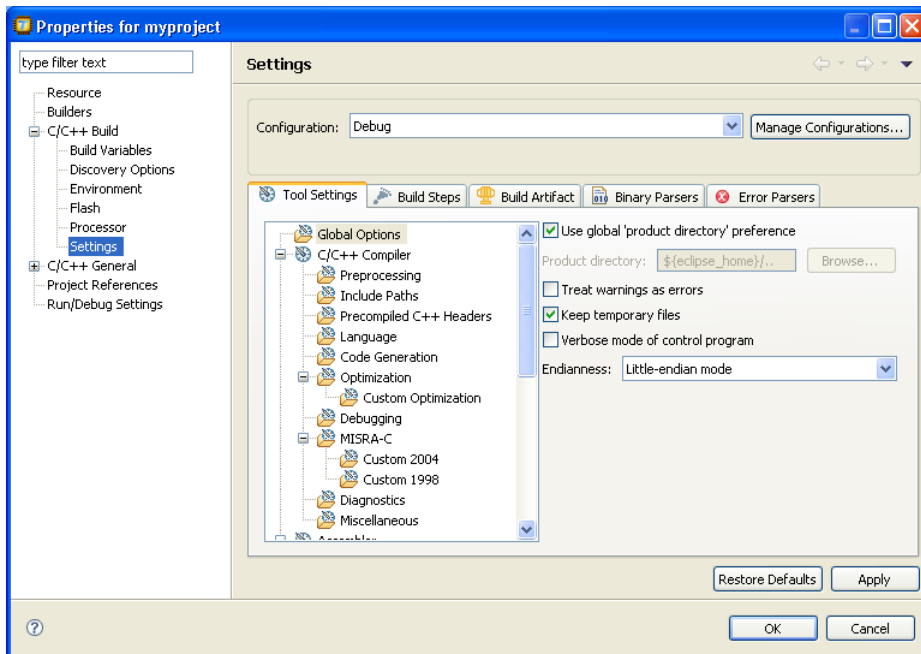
Properties for myproject

type filter text

Resource
Builders
C/C++ Build
Build Variables
Discovery Options
Environment
Flash
Processor
Settings
C/C++ General
Project References
Run/Debug Settings

Settings

Configuration: Debug
Manage Configurations...

Tool Settings
Build Steps
Build Artifact
Binary Parsers
Error Parsers

Global Options
C/C++ Compiler
Preprocessing
Include Paths
Precompiled C++ Headers
Language
Code Generation
Optimization
Custom Optimization
Debugging
MISRA-C
Custom 2004
Custom 1998
Diagnostics
Miscellaneous
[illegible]

Use global 'product directory' preference
Product directory: ${eclipse_home}/..
Browse...
Treat warnings as errors
Keep temporary files
Verbose mode of control program
Endianness: Little-endian mode

Restore Defaults
Apply

OK
Cancel